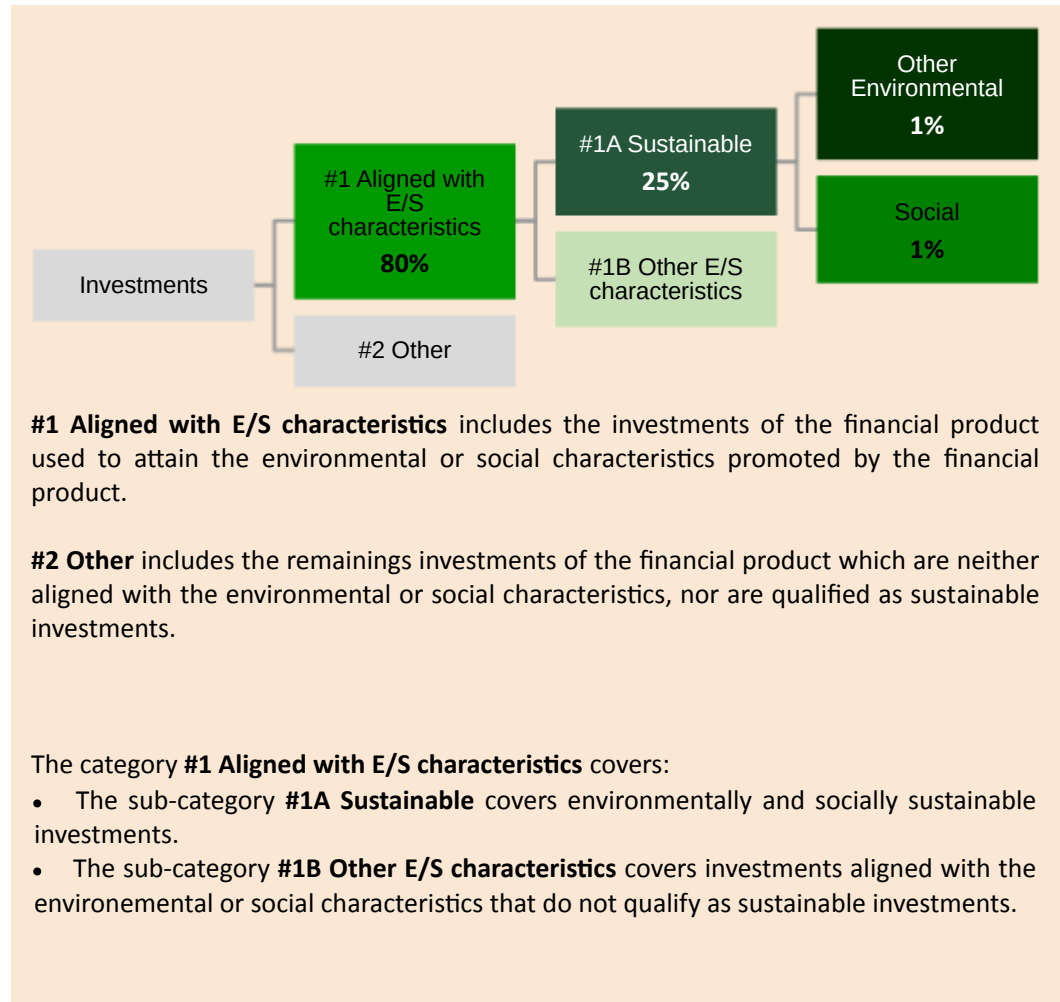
Investments

#1 Aligned with E/S characteristics
80%

#2 Other

#1A Sustainable
25%

#1B Other E/S characteristics

Other Environmental
1%

Social
1%

**#1 Aligned with E/S characteristics** includes the investments of the financial product used to attain the environmental or social characteristics promoted by the financial product.

**#2 Other** includes the remainings investments of the financial product which are neither aligned with the environmental or social characteristics, nor are qualified as sustainable investments.

The category **#1 Aligned with E/S characteristics** covers:
- The sub-category **#1A Sustainable** covers environmentally and socially sustainable investments.
- The sub-category **#1B Other E/S characteristics** covers investments aligned with the environemental or social characteristics that do not qualify as sustainable investments.